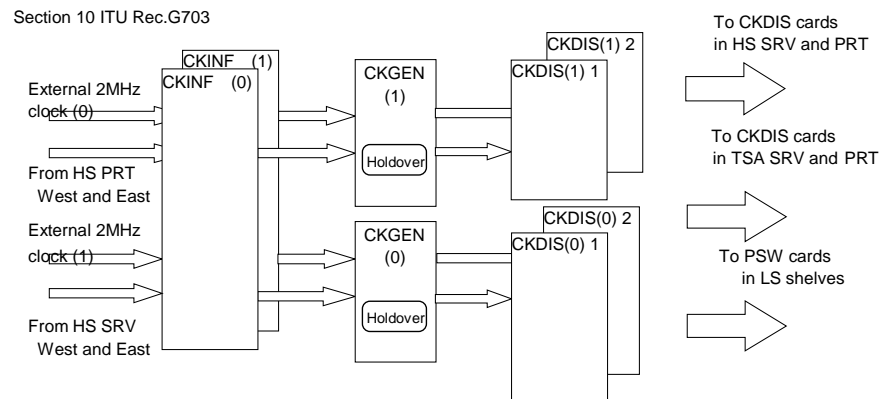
Section 10 ITU Rec.G703

CKINF (1)
CKINF (0)

External 2MHz clock (0)

From HS PRT West and East

External 2MHz clock (1)

From HS SRV West and East

CKGEN (1)

Holdover

CKGEN (0)

Holdover

CKDIS(1) 2
CKDIS(1) 1

CKDIS(0) 2
CKDIS(0) 1

To CKDIS cards in HS SRV and PRT

To CKDIS cards in TSA SRV and PRT

To PSW cards in LS shelves